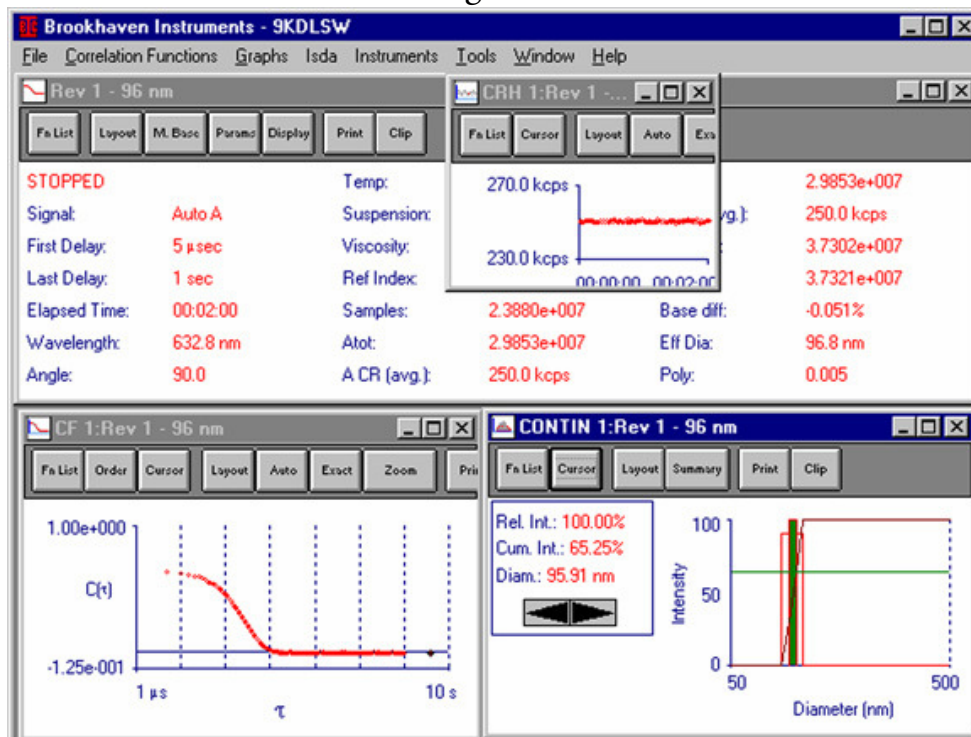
Brookhaven Instruments - 9KDLSW

File Correlation Functions Graphs Isda Instruments Tools Window Help

Rev 1 - 96 nm

Fn List Layout M. Base Params Display Print Clip

CRH 1:Rev 1 - ...

Fn List Cursor Layout Auto Exa

270.0 kcps

230.0 kcps

00:00:00 00:02:00

STOPPED

Signal: Auto A

First Delay: 5 µsec

Last Delay: 1 sec

Elapsed Time: 00:02:00

Wavelength: 632.8 nm

Angle: 90.0

Temp:

Suspension:

Viscosity:

Ref Index:

Samples: 2.3880e+007

Atot: 2.9853e+007

A CR (avg.): 250.0 kcps

2.9853e+007

vg.): 250.0 kcps

3.7302e+007

3.7321e+007

Base diff: -0.051%

Eff Dia: 96.8 nm

Poly: 0.005

CF 1:Rev 1 - 96 nm

Fn List Order Cursor Layout Auto Exact Zoom Pri

1.00e+000

C(τ)

-1.25e-001

1 µs

τ

10 s

CONTIN 1:Rev 1 - 96 nm

Fn List Cursor Layout Summary Print Clip

Rel. Int.: 100.00%

Cum. Int.: 65.25%

Diam.: 95.91 nm

100

Intensity

50

0

50

Diameter (nm)

500